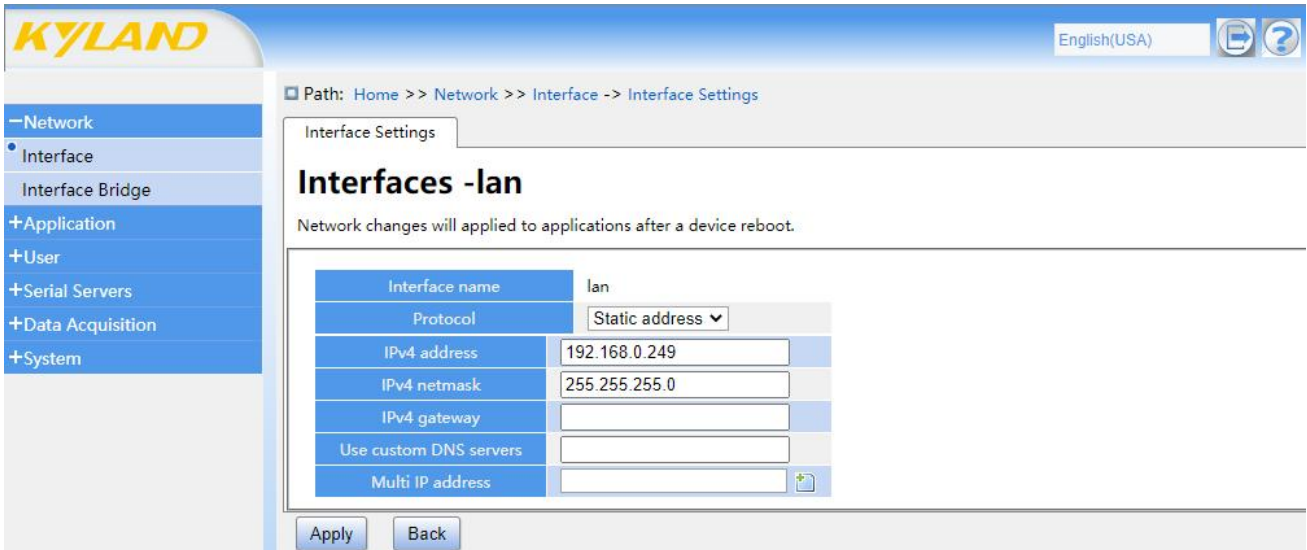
KYLAND

English(USA)

−Network
Interface
Interface Bridge
+Application
+User
+Serial Servers
+Data Acquisition
+System

Path: Home >> Network >> Interface -> Interface Settings

Interface Settings

Interfaces -lan

Network changes will applied to applications after a device reboot.

| | |
|---|---|
| Interface name | lan |
| Protocol | Static address |
| IPv4 address | 192.168.0.249 |
| IPv4 netmask | 255.255.255.0 |
| IPv4 gateway | |
| Use custom DNS servers | |
| Multi IP address | |

Apply Back